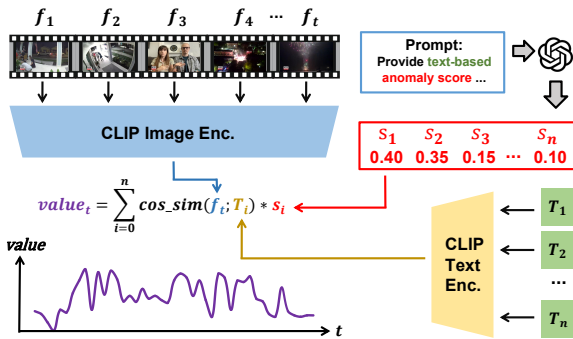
$f_1$ $f_2$ $f_3$ $f_4$ ... $f_t$

CLIP Image Enc.

Prompt: Provide text-based anomaly score ...

$s_1$ $s_2$ $s_3$ $s_n$
0.40 0.35 0.15 ... 0.10

$value_t = \sum_{i=0}^{n} cos\_sim(f_t; T_i) * s_i$

CLIP Text Enc.

$T_1$
$T_2$
...
$T_n$

value

t